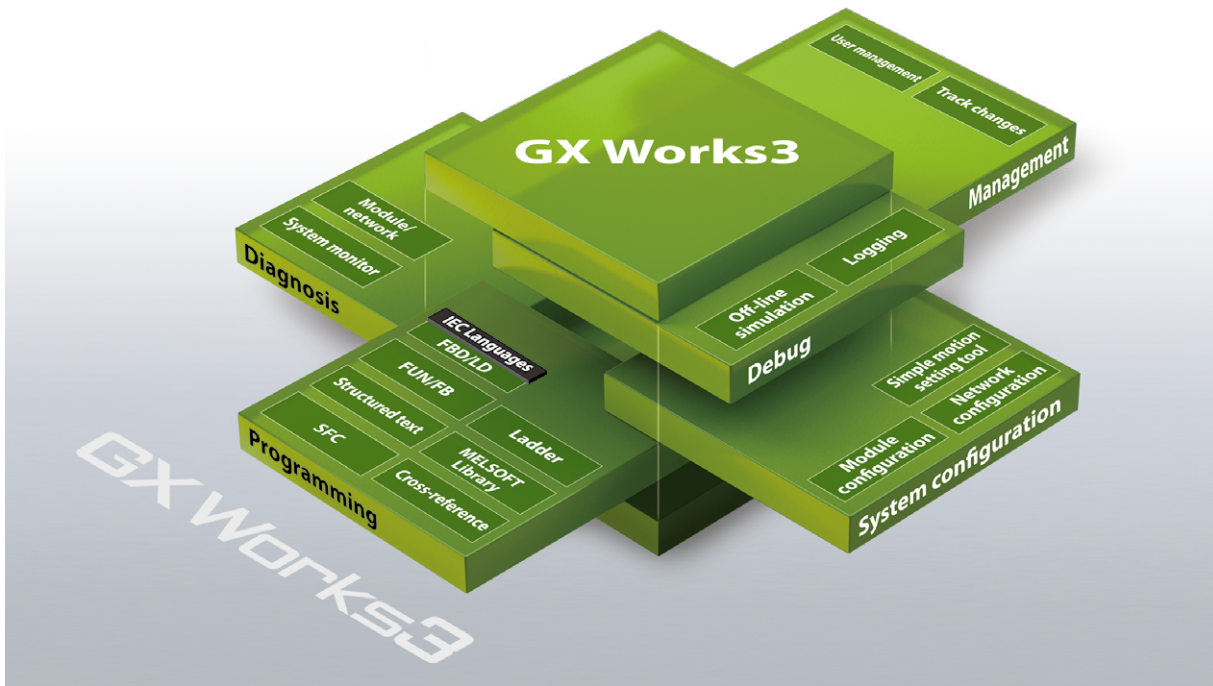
GX Works3

User management
Track changes
Management

Module/network
System monitor
Diagnosis

Logging
Off-line simulation
Debug

IEC Languages
FBD/LD
FUN/FB
Structured text
SFC
Ladder
MELSOFT Library
Cross-reference
Programming

Simple motion setting tool
Network configuration
Module configuration
System configuration

GX Works3